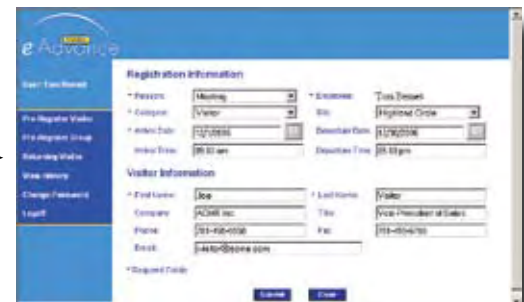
eAdvance

User: Tom Brown

Pre-Register Visitor
Pre-Register Group
Returning Visitor
View History
Change Password
Logoff

Registration Information

* Reason: Meeting
* Employee: Tom Brown
* Category: Visitor
Site: Highland Circle
* Arrival Date: 12/1/2006
Departure Date: 12/30/2006
Arrival Time: 09:00 am
Departure Time: 05:00 pm

Visitor Information

* First Name: Joe
* Last Name: Visitor
Company: ACME Inc
Title: Vice President of Sales
Phone: 703-455-0330
Fax: 703-455-6793
Email: jvisitor@acme.com

* Required Fields

Submit
Clear